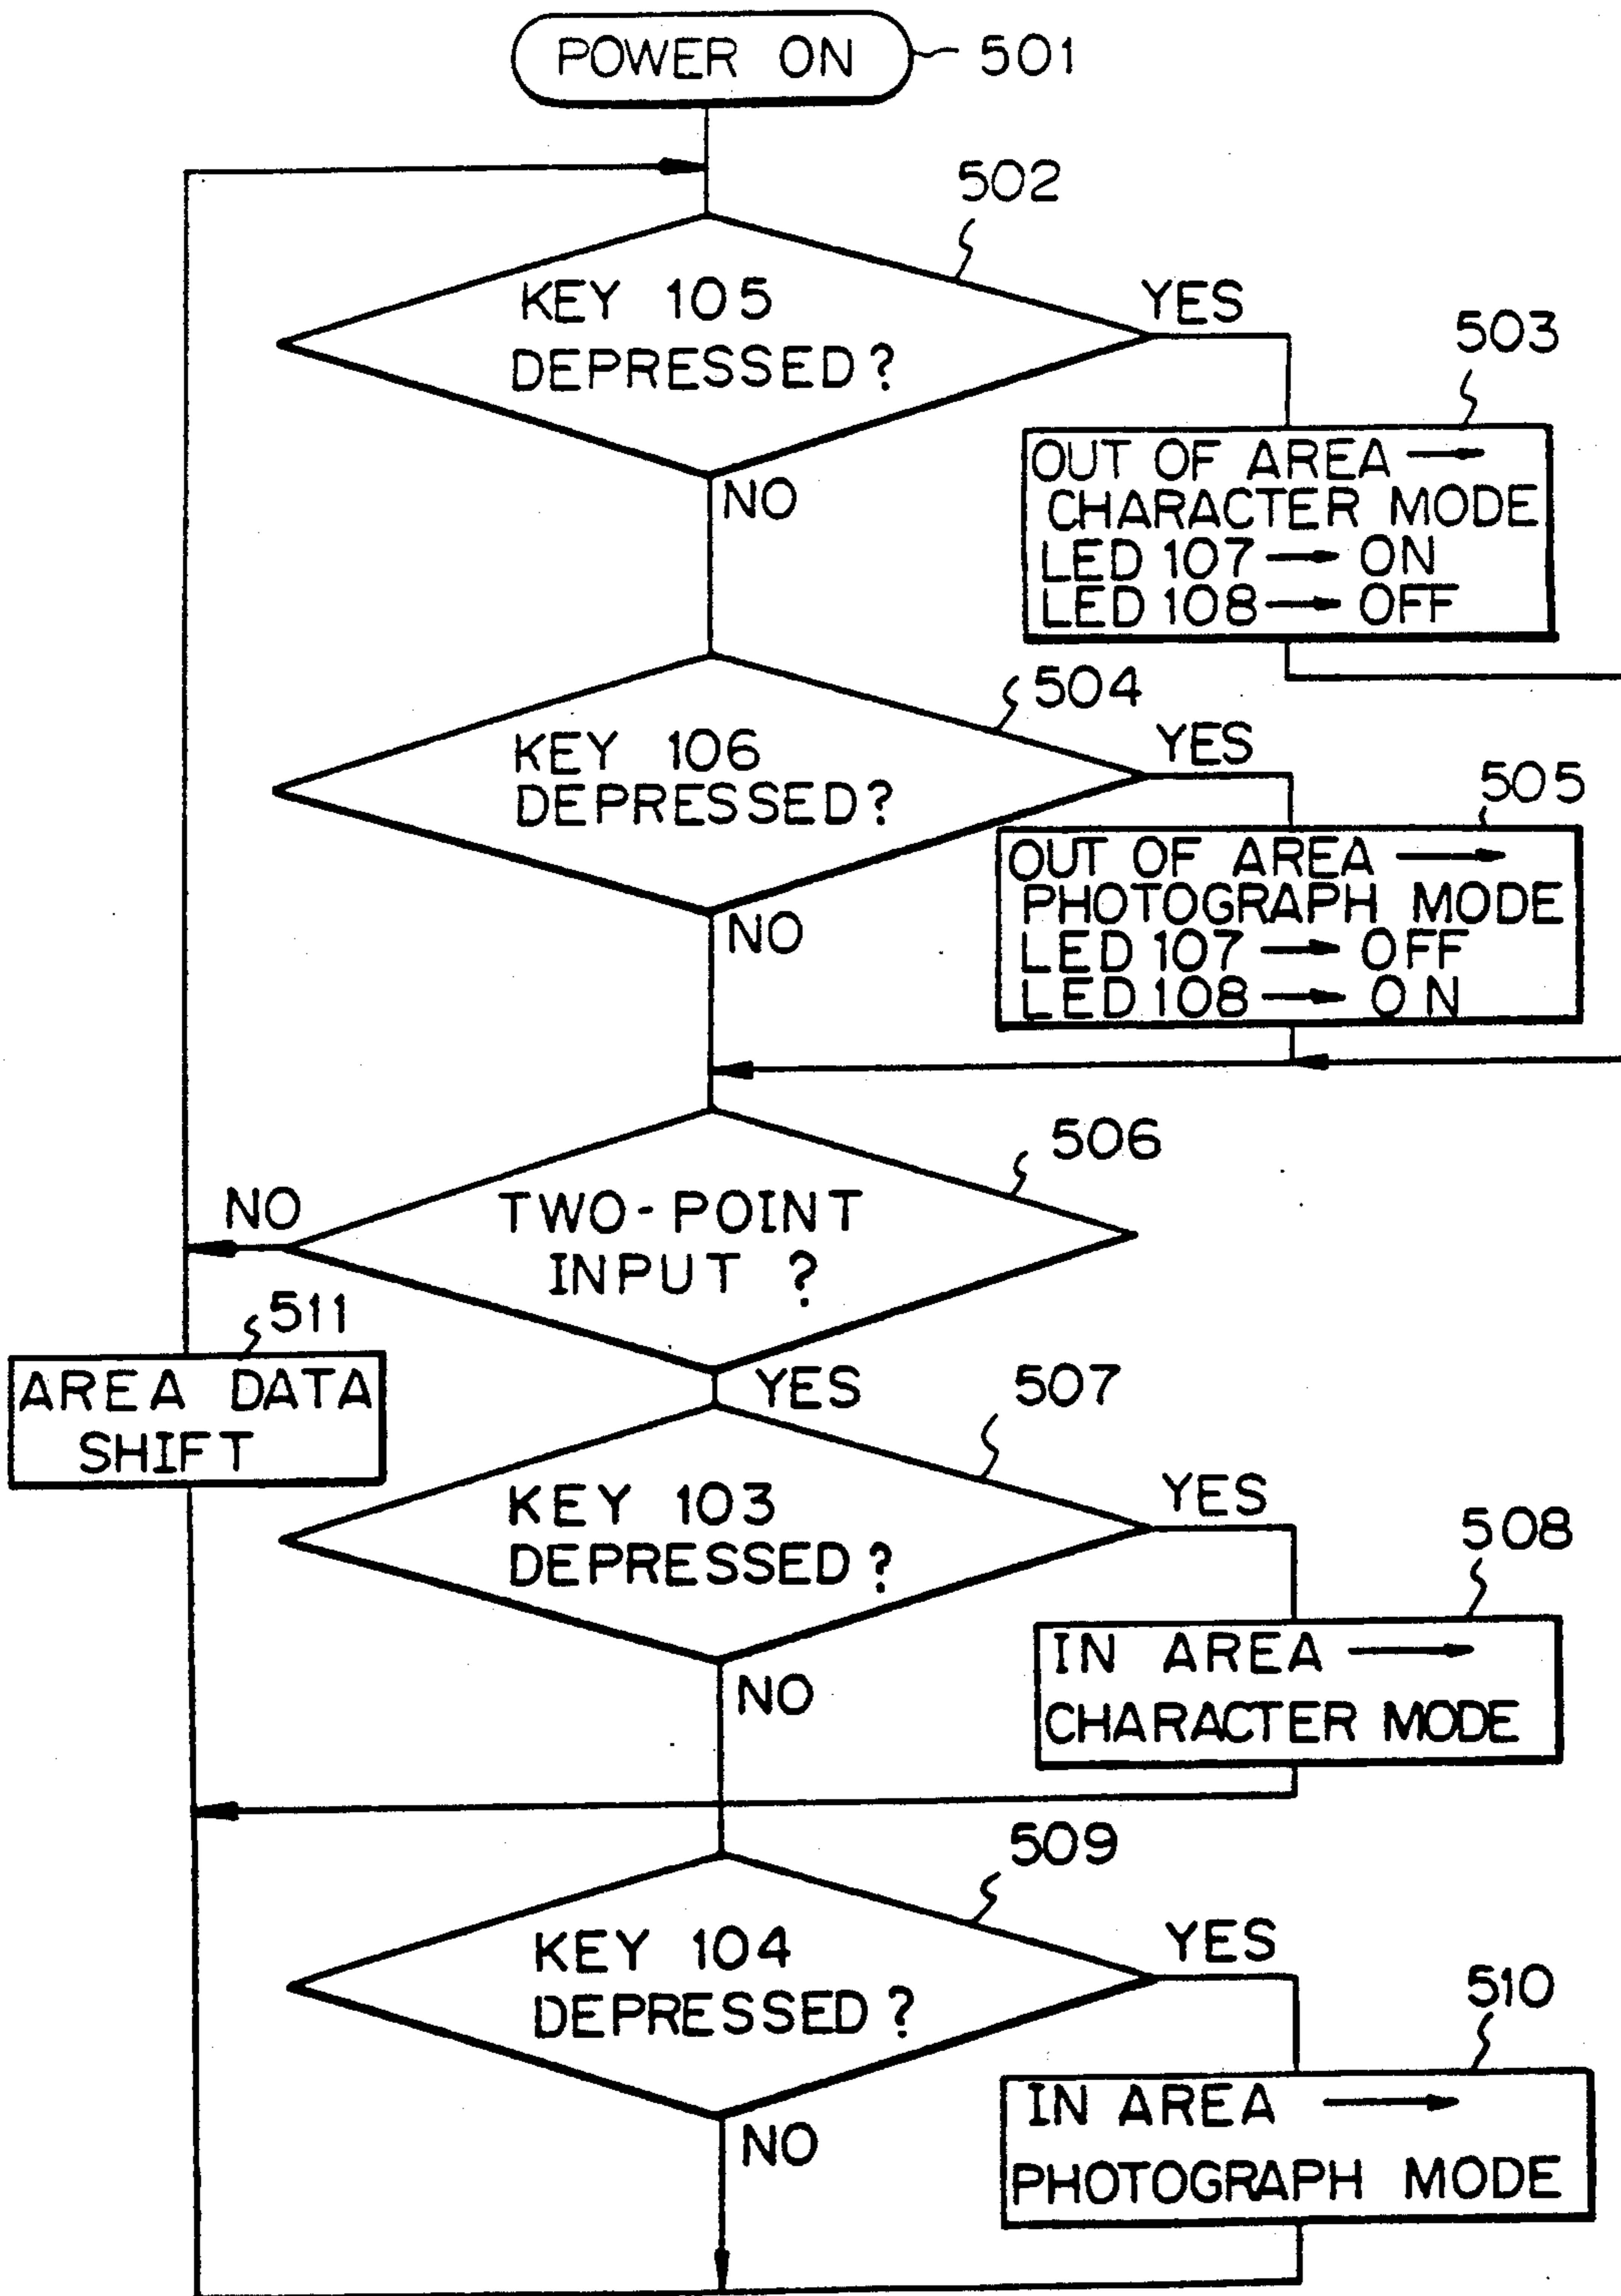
POWER ON 501

502

KEY 105 DEPRESSED?

YES

503

OUT OF AREA → CHARACTER MODE
LED 107 → ON
LED 108 → OFF

NO

504

KEY 106 DEPRESSED?

YES

505

OUT OF AREA → PHOTOGRAPH MODE
LED 107 → OFF
LED 108 → ON

NO

506

NO

TWO-POINT INPUT ?

511

AREA DATA SHIFT

YES

507

KEY 103 DEPRESSED?

YES

508

IN AREA → CHARACTER MODE

NO

509

KEY 104 DEPRESSED?

YES

510

IN AREA → PHOTOGRAPH MODE

NO